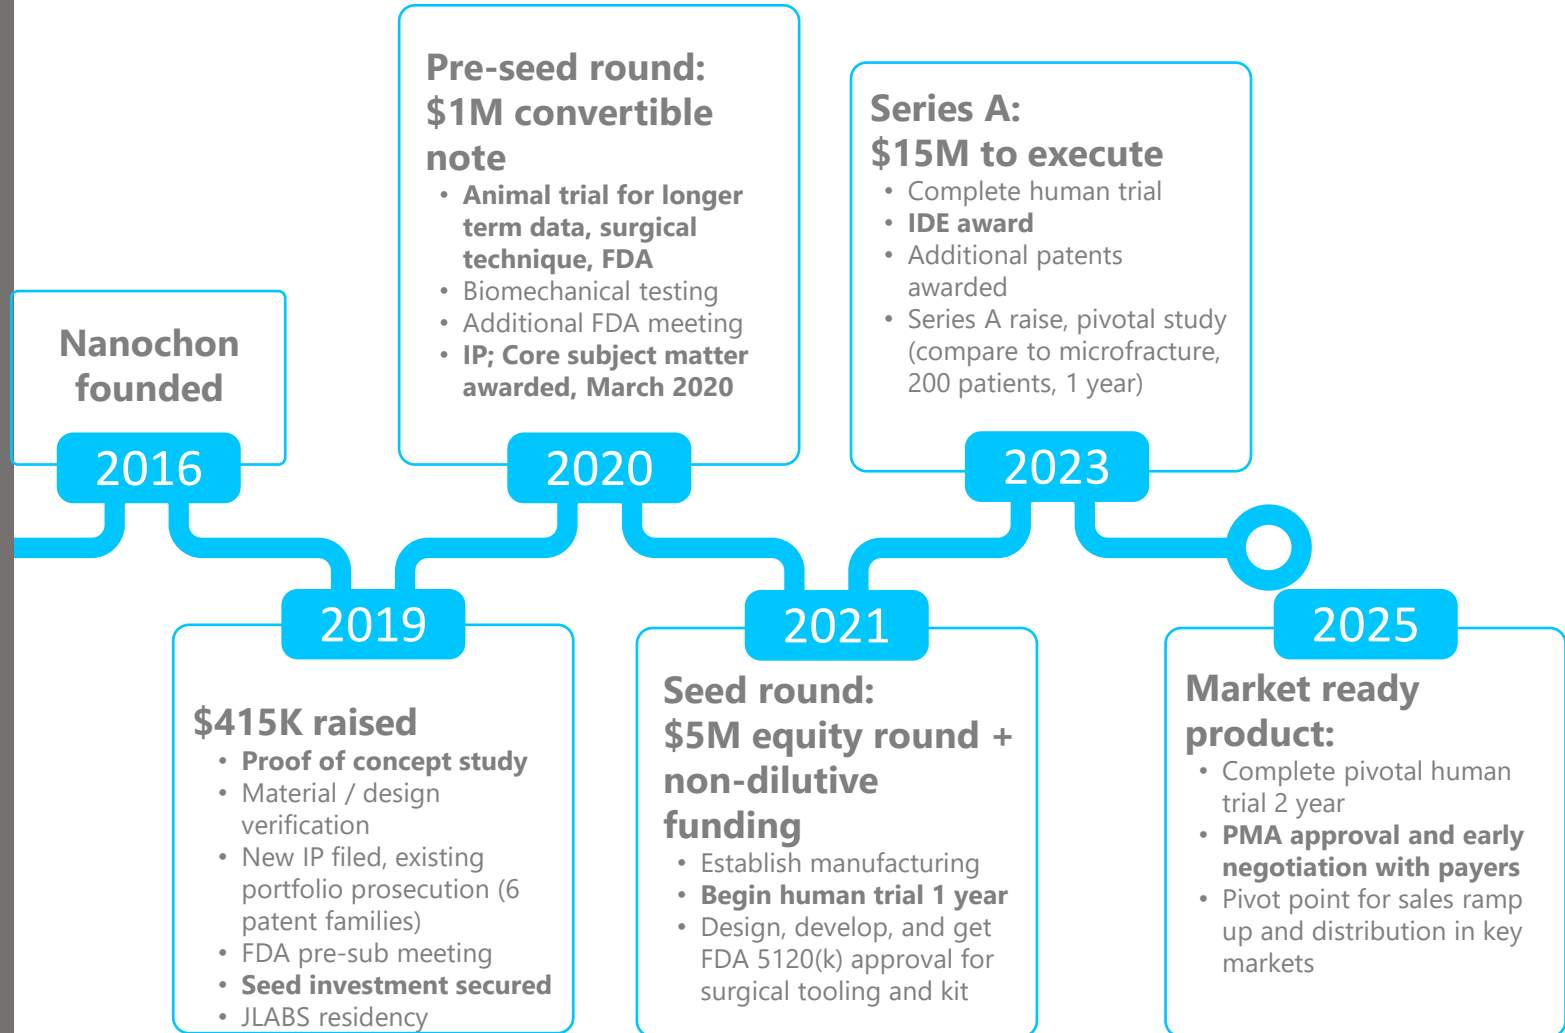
Pre-seed round: $1M convertible note
• Animal trial for longer term data, surgical technique, FDA
• Biomechanical testing
• Additional FDA meeting
• IP; Core subject matter awarded, March 2020

Series A: $15M to execute
• Complete human trial
• IDE award
• Additional patents awarded
• Series A raise, pivotal study (compare to microfracture, 200 patients, 1 year)

Nanochon founded

2016

2020

2023

2019

2021

2025

$415K raised
• Proof of concept study
• Material / design verification
• New IP filed, existing portfolio prosecution (6 patent families)
• FDA pre-sub meeting
• Seed investment secured
• JLABS residency

Seed round: $5M equity round + non-dilutive funding
• Establish manufacturing
• Begin human trial 1 year
• Design, develop, and get FDA 5120(k) approval for surgical tooling and kit

Market ready product:
• Complete pivotal human trial 2 year
• PMA approval and early negotiation with payers
• Pivot point for sales ramp up and distribution in key markets